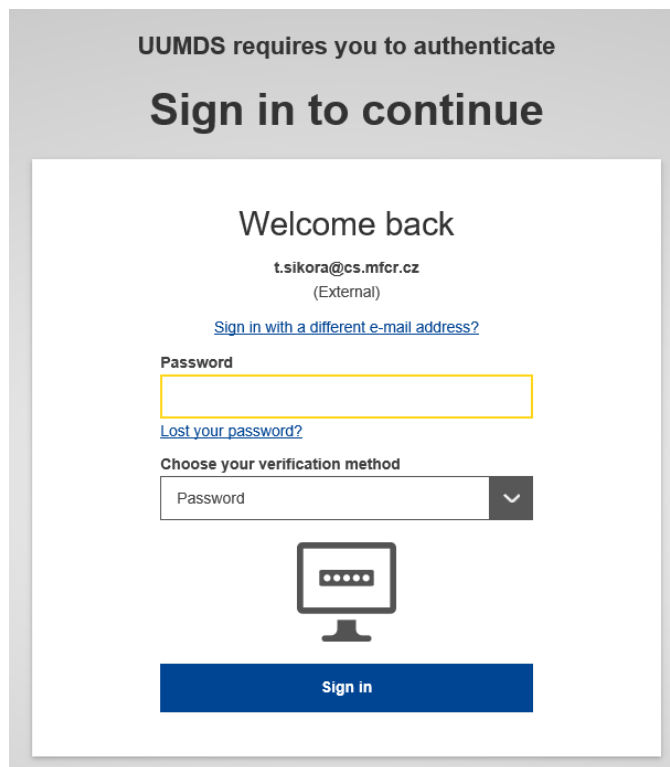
UUMDS requires you to authenticate

Sign in to continue

Welcome back

t.sikora@cs.mfcr.cz

(External)

Sign in with a different e-mail address?

Password

Lost your password?

Choose your verification method

Password

Sign in